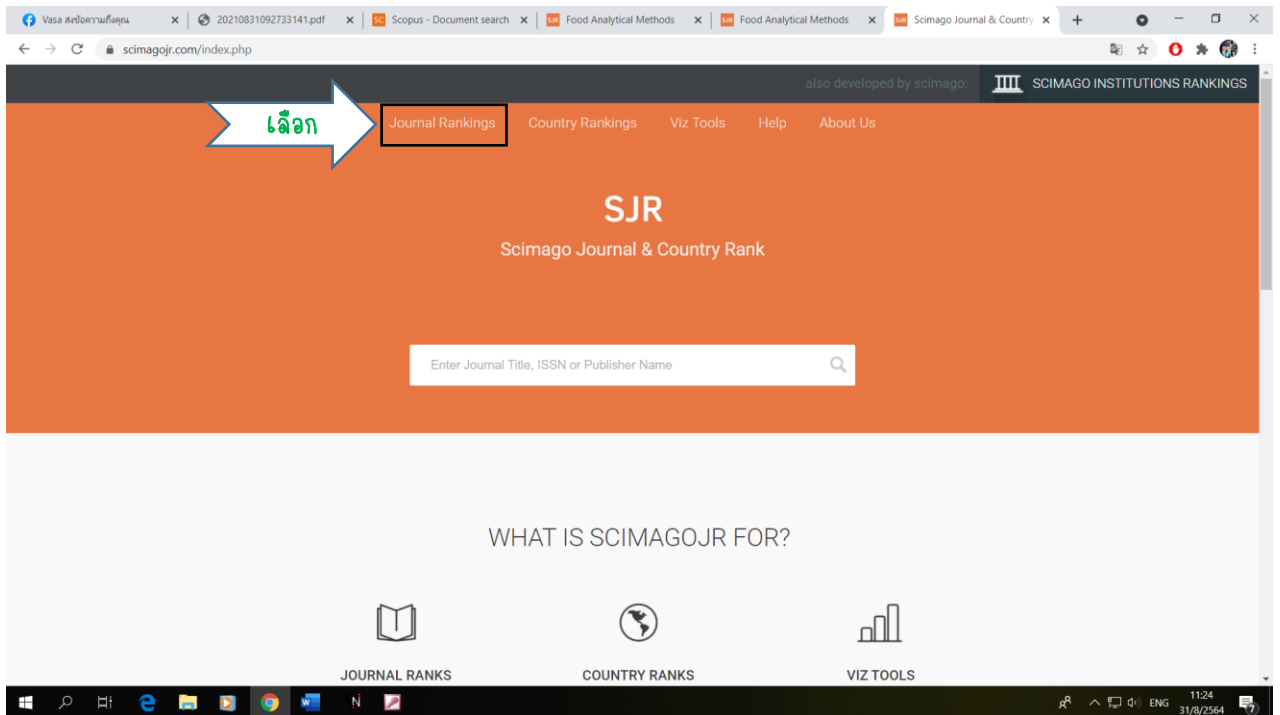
Vasa ส่งข้อความถึงคุณ
20210831092733141.pdf
Scopus - Document search
Food Analytical Methods
Food Analytical Methods
Scimago Journal & Country
scimagojr.com/index.php

also developed by scimago:
SCIMAGO INSTITUTIONS RANKINGS

เลือก

Journal Rankings Country Rankings Viz Tools Help About Us

SJR
Scimago Journal & Country Rank

Enter Journal Title, ISSN or Publisher Name

WHAT IS SCIMAGOJR FOR?

JOURNAL RANKS
COUNTRY RANKS
VIZ TOOLS

ENG 11:24 31/8/2564